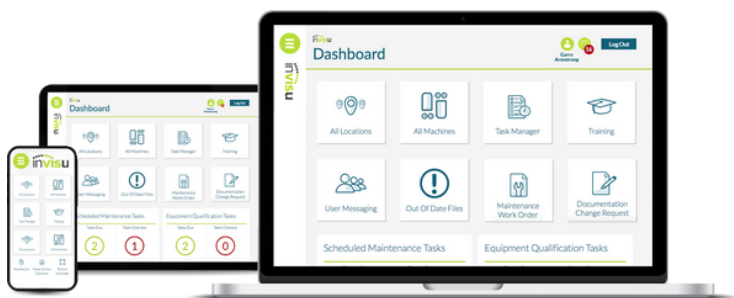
invisu
Dashboard
Garry Armstrong
16
Log Out
invisu
All Locations
All Machines
Task Manager
Training
User Messaging
Out Of Date Files
Maintenance Work Order
Documentation Change Request
Scheduled Maintenance Tasks
Equipment Qualification Tasks

Dashboard
Log Out
All Locations
All Machines
Task Manager
Training
User Messaging
Out Of Date Files
Maintenance Work Order
Documentation Change Request
Scheduled Maintenance Tasks
Equipment Qualification Tasks
Tasks Due
Tasks Overdue
2
1
Tasks Due
Tasks Overdue
2
0

invisu
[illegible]